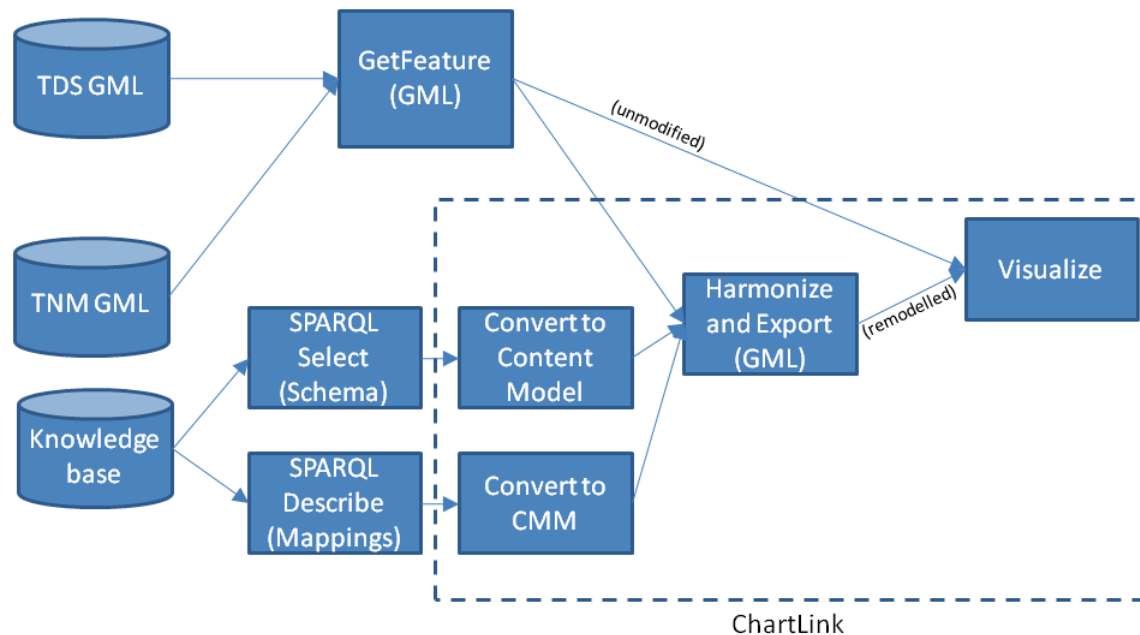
TDS GML

GetFeature (GML)

(unmodified)

TNM GML

Knowledge base

SPARQL Select (Schema)

SPARQL Describe (Mappings)

Convert to Content Model

Convert to CMM

Harmonize and Export (GML)

(remodelled)

Visualize

ChartLink